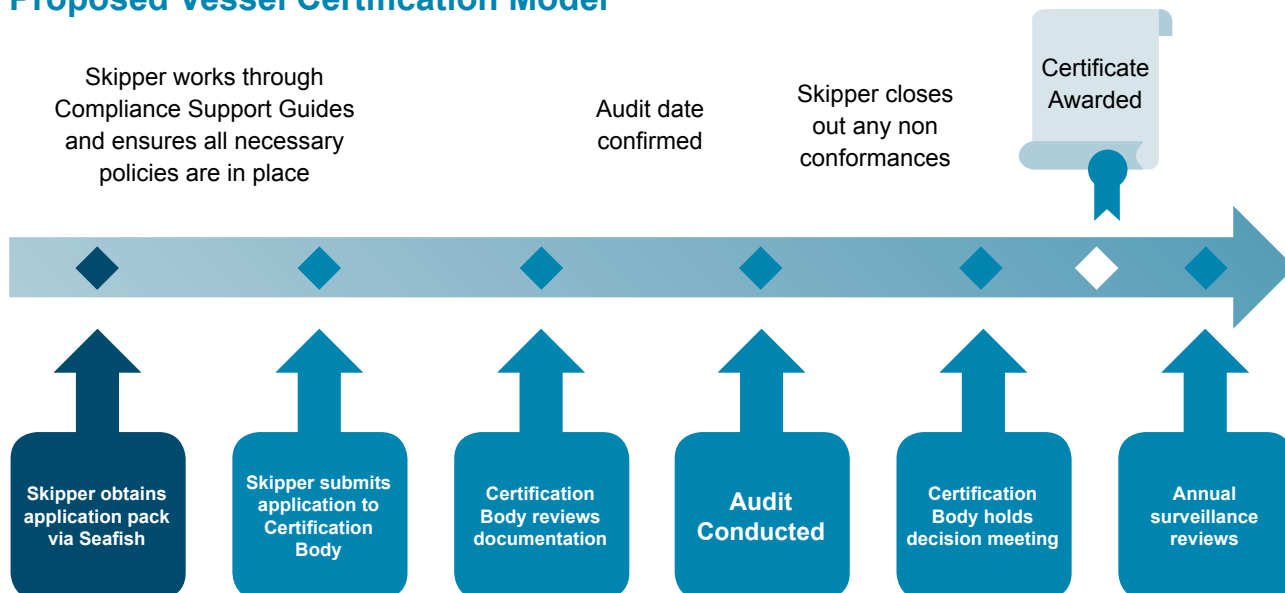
Proposed Vessel Certification Model

Skipper works through Compliance Support Guides and ensures all necessary policies are in place

Audit date confirmed

Skipper closes out any non conformances

Certificate Awarded

Skipper obtains application pack via Seafish

Skipper submits application to Certification Body

Certification Body reviews documentation

Audit Conducted

Certification Body holds decision meeting

Annual surveillance reviews